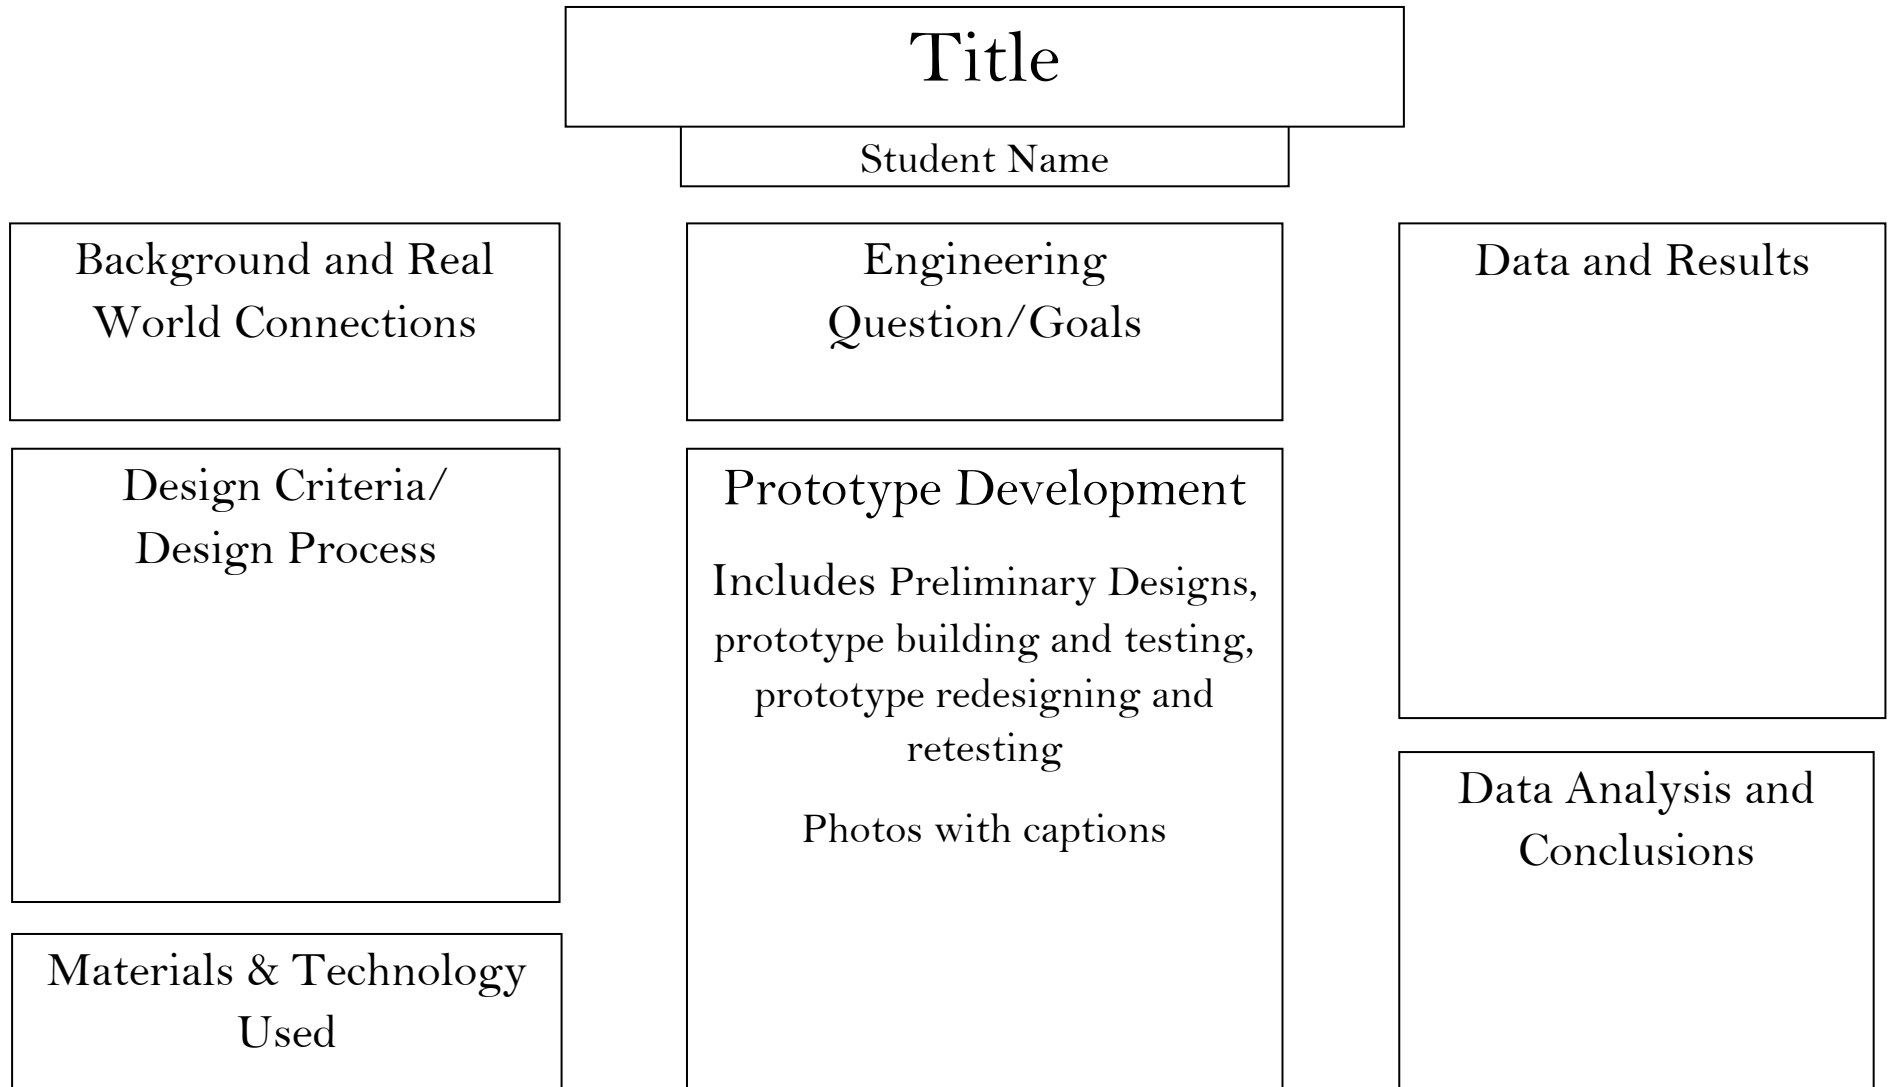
Title

Student Name

Background and Real World Connections

Design Criteria/ Design Process

Materials & Technology Used

Engineering Question/Goals

Prototype Development

Includes Preliminary Designs, prototype building and testing, prototype redesigning and retesting

Photos with captions

Data and Results

Data Analysis and Conclusions